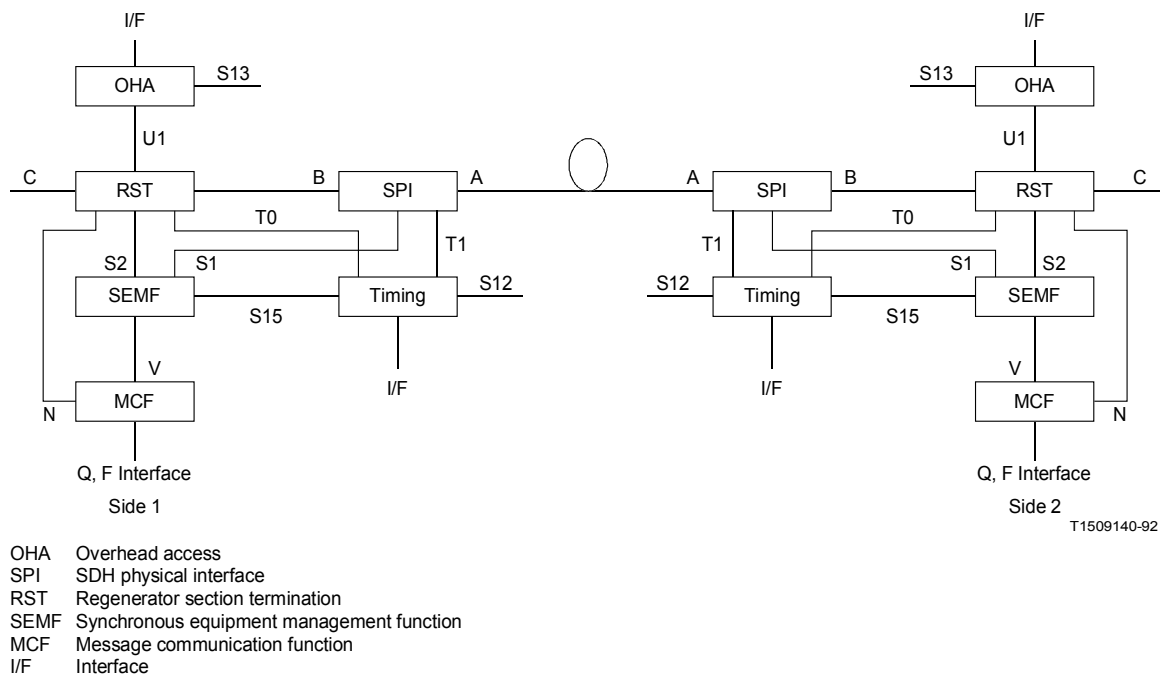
I/F
OHA
S13
U1
C
RST
B
SPI
A
T0
T1
S2
S1
SEMF
Timing
S12
S15
V
I/F
N
MCF
Q, F Interface
Side 1

A
SPI
B
RST
C
I/F
S13
OHA
U1
T0
T1
S1
S2
S12
Timing
SEMF
S15
I/F
V
MCF
N
Q, F Interface
Side 2

T1509140-92

OHA Overhead access
SPI SDH physical interface
RST Regenerator section termination
SEMF Synchronous equipment management function
MCF Message communication function
I/F Interface